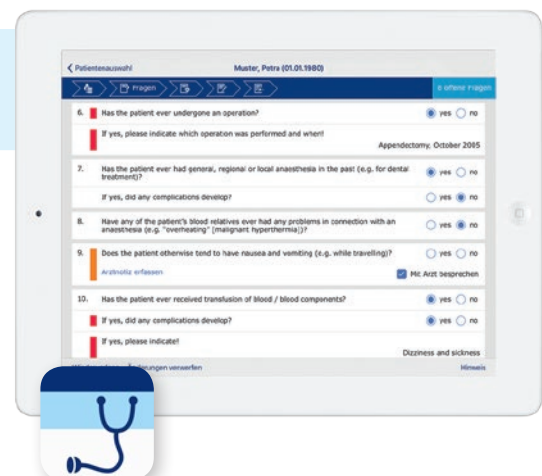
< Patientenauswahl

Muster, Petra (01.01.1980)

Fragen

8 offene Fragen

6. Has the patient ever undergone an operation?

yes no

If yes, please indicate which operation was performed and when!

Appendectomy, October 2005

7. Has the patient ever had general, regional or local anaesthesia in the past (e.g. for dental treatment)?

yes no

If yes, did any complications develop?

yes no

8. Have any of the patient's blood relatives ever had any problems in connection with an anaesthesia (e.g. "overheating" [malignant hyperthermia])?

yes no

9. Does the patient otherwise tend to have nausea and vomiting (e.g. while travelling)?

yes no

Arztnotiz erfassen

Mit Arzt besprechen

10. Has the patient ever received translusion of blood / blood components?

yes no

If yes, did any complications develop?

yes no

If yes, please indicate!

Dizziness and sickness

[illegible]nderungen verwerfen

Hinweis